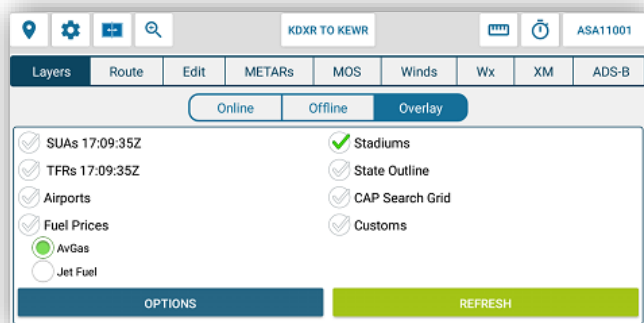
KDXR TO KEWR

ASA11001

Layers Route Edit METARs MOS Winds Wx XM ADS-B

Online Offline Overlay

SUAs 17:09:35Z
TFRs 17:09:35Z
Airports
Fuel Prices
AvGas
Jet Fuel

Stadiums
State Outline
CAP Search Grid
Customs

OPTIONS
REFRESH